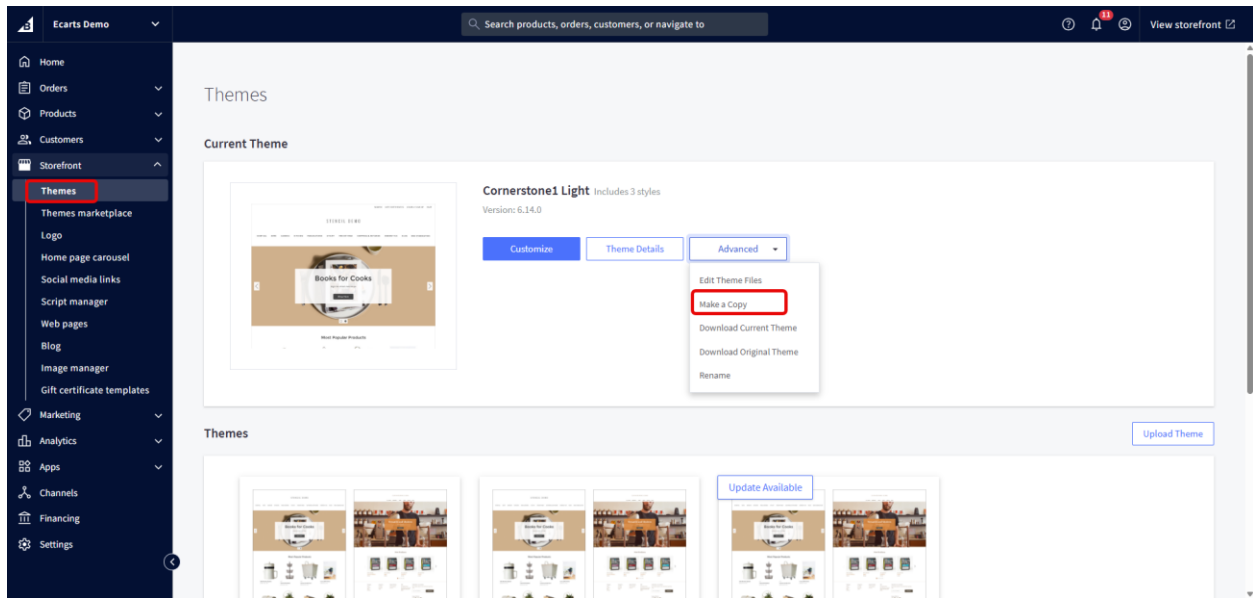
Ecarts Demo

Search products, orders, customers, or navigate to

11

View storefront

Home
Orders
Products
Customers
Storefront
Themes
Themes marketplace
Logo
Home page carousel
Social media links
Script manager
Web pages
Blog
Image manager
Gift certificate templates
Marketing
Analytics
Apps
Channels
Financing
Settings

Themes

Current Theme

Books for Cooks

Most Popular Products

Cornerstone1 Light Includes 3 styles

Version: 6.14.0

Customize

Theme Details

Advanced

Edit Theme Files
Make a Copy
Download Current Theme
Download Original Theme
Rename

Themes

Upload Theme

Books for Cooks

Books for Cooks

Update Available

Books for Cooks